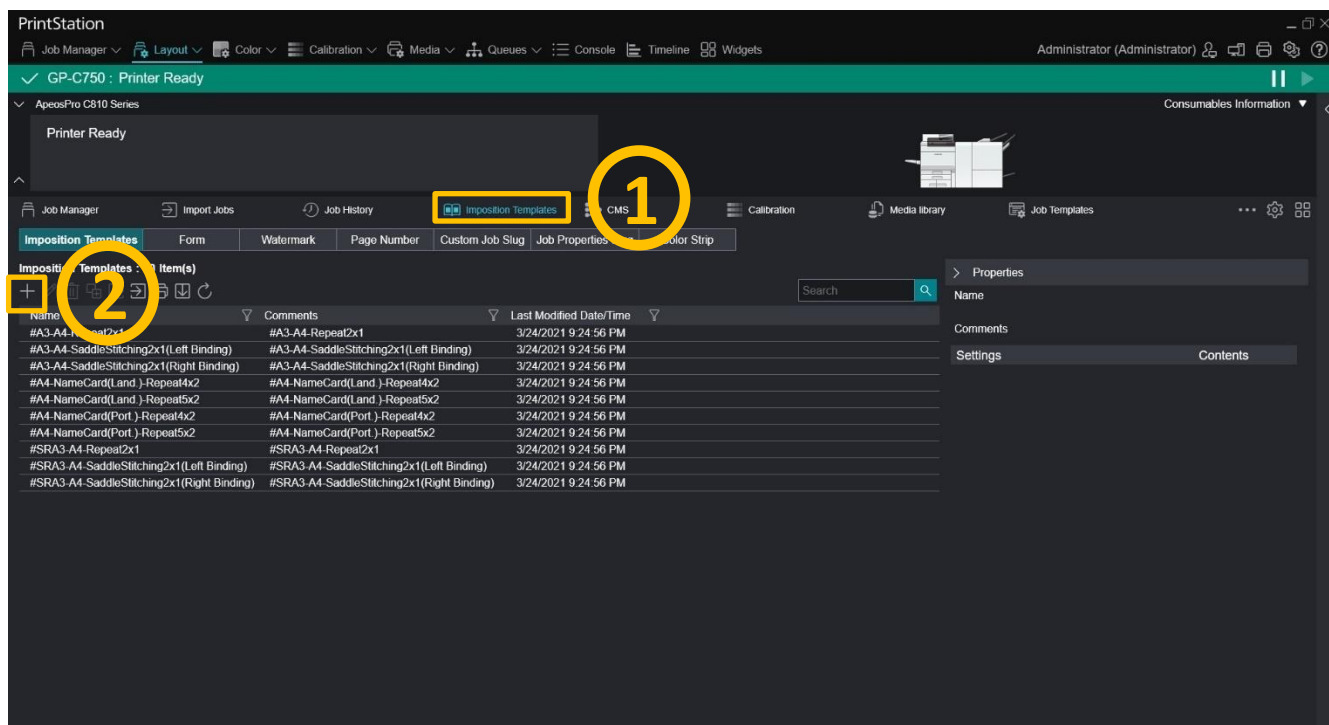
PrintStation

Job Manager Layout Color Calibration Media Queues Console Timeline Widgets

Administrator (Administrator)

GP-C750 : Printer Ready

ApeosPro C810 Series

Consumables Information

Printer Ready

Job Manager Import Jobs Job History Imposition Templates CMS Calibration Media library Job Templates

1

Imposition Templates | Form | Watermark | Page Number | Custom Job Slug | Job Properties | Color Strip

Imposition Templates : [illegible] Item(s)

2

Search

| Name | Comments | Last Modified Date/Time |
|---|---|---|
| #A3-A4-Repeat2x1 | #A3-A4-Repeat2x1 | 3/24/2021 9:24:56 PM |
| #A3-A4-SaddleStitching2x1(Left Binding) | #A3-A4-SaddleStitching2x1(Left Binding) | 3/24/2021 9:24:56 PM |
| #A3-A4-SaddleStitching2x1(Right Binding) | #A3-A4-SaddleStitching2x1(Right Binding) | 3/24/2021 9:24:56 PM |
| #A4-NameCard(Land.)-Repeat4x2 | #A4-NameCard(Land.)-Repeat4x2 | 3/24/2021 9:24:56 PM |
| #A4-NameCard(Land.)-Repeat5x2 | #A4-NameCard(Land.)-Repeat5x2 | 3/24/2021 9:24:56 PM |
| #A4-NameCard(Port.)-Repeat4x2 | #A4-NameCard(Port.)-Repeat4x2 | 3/24/2021 9:24:56 PM |
| #A4-NameCard(Port.)-Repeat5x2 | #A4-NameCard(Port.)-Repeat5x2 | 3/24/2021 9:24:56 PM |
| #SRA3-A4-Repeat2x1 | #SRA3-A4-Repeat2x1 | 3/24/2021 9:24:56 PM |
| #SRA3-A4-SaddleStitching2x1(Left Binding) | #SRA3-A4-SaddleStitching2x1(Left Binding) | 3/24/2021 9:24:56 PM |
| #SRA3-A4-SaddleStitching2x1(Right Binding) | #SRA3-A4-SaddleStitching2x1(Right Binding) | 3/24/2021 9:24:56 PM |

Properties
Name
Comments
Settings | Contents